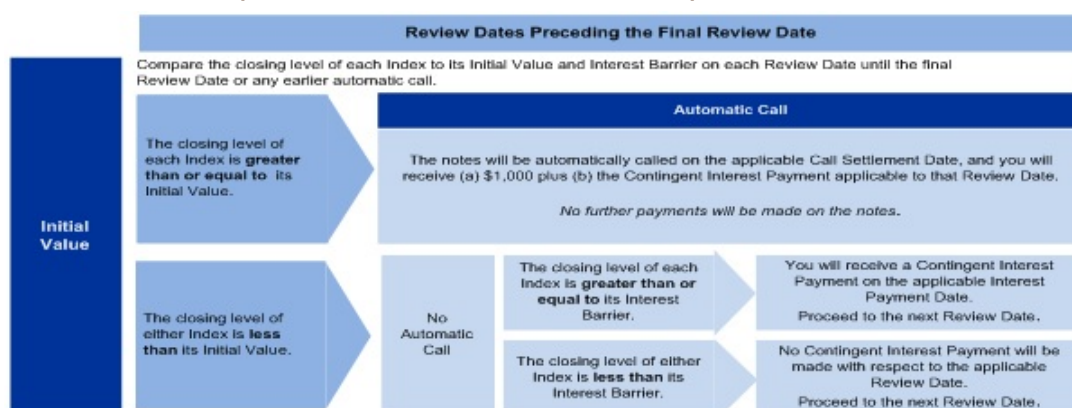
Review Dates Preceding the Final Review Date

Compare the closing level of each Index to its Initial Value and Interest Barrier on each Review Date until the final Review Date or any earlier automatic call.

Initial Value

The closing level of each Index is **greater than or equal to** its Initial Value.

Automatic Call

The notes will be automatically called on the applicable Call Settlement Date, and you will receive (a) $1,000 plus (b) the Contingent Interest Payment applicable to that Review Date.

*No further payments will be made on the notes.*

The closing level of either Index is **less than** its Initial Value.

No Automatic Call

The closing level of each Index is **greater than or equal to** its Interest Barrier.

You will receive a Contingent Interest Payment on the applicable Interest Payment Date.
Proceed to the next Review Date.

The closing level of either Index is **less than** its Interest Barrier.

No Contingent Interest Payment will be made with respect to the applicable Review Date.
Proceed to the next Review Date.